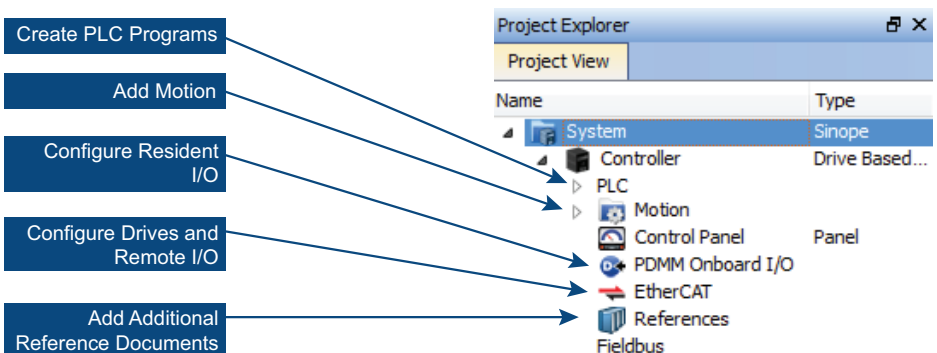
Create PLC Programs

Add Motion

Configure Resident I/O

Configure Drives and Remote I/O

Add Additional Reference Documents

Project Explorer

Project View

| Name | Type |
|---|---|
| System | Sinope |
| Controller | Drive Based... |
| PLC | |
| Motion | |
| Control Panel | Panel |
| PDMM Onboard I/O | |
| EtherCAT | |
| References | |
| Fieldbus | |